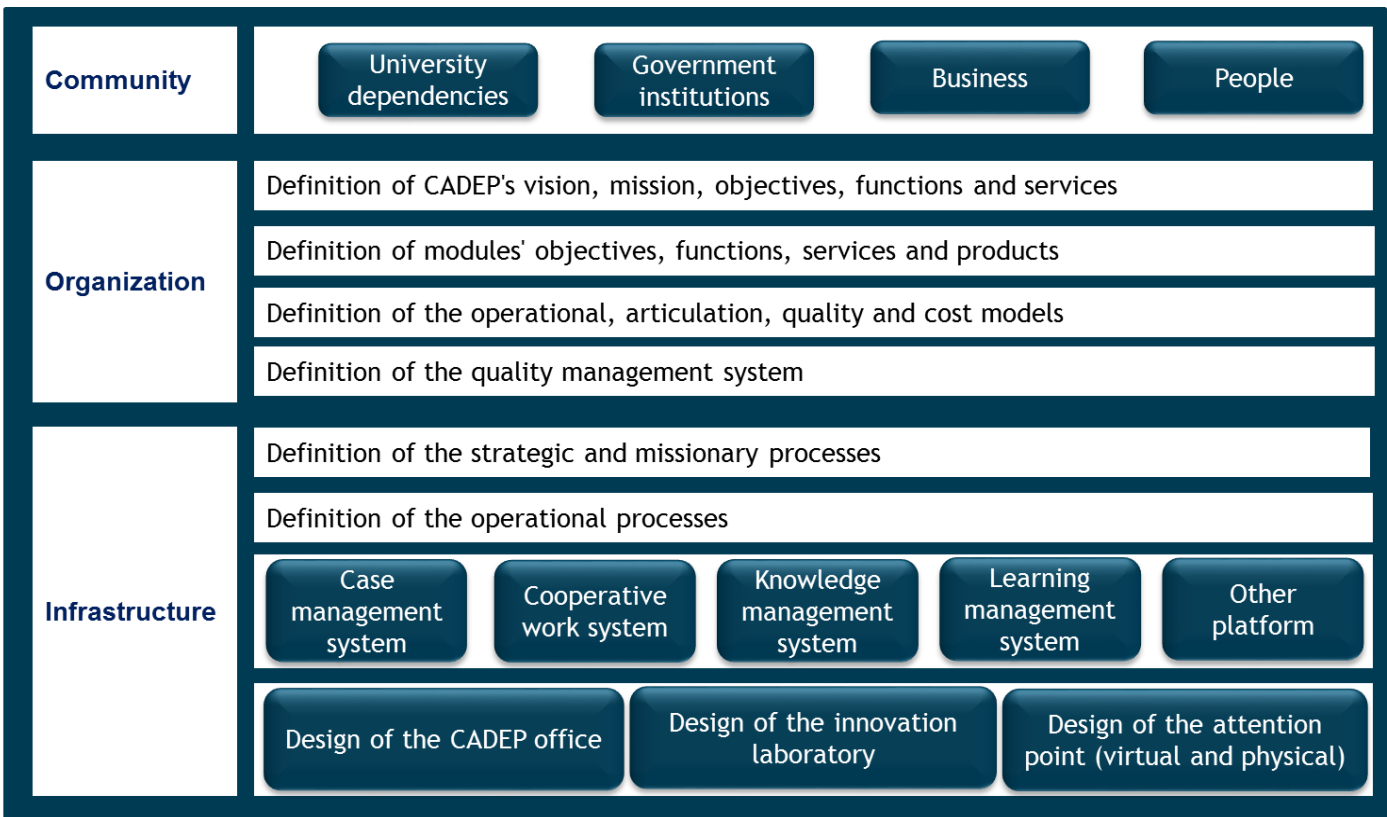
Community

University dependencies

Government institutions

Business

People

Organization

Definition of CADEP's vision, mission, objectives, functions and services

Definition of modules' objectives, functions, services and products

Definition of the operational, articulation, quality and cost models

Definition of the quality management system

Infrastructure

Definition of the strategic and missionary processes

Definition of the operational processes

Case management system

Cooperative work system

Knowledge management system

Learning management system

Other platform

Design of the CADEP office

Design of the innovation laboratory

Design of the attention point (virtual and physical)